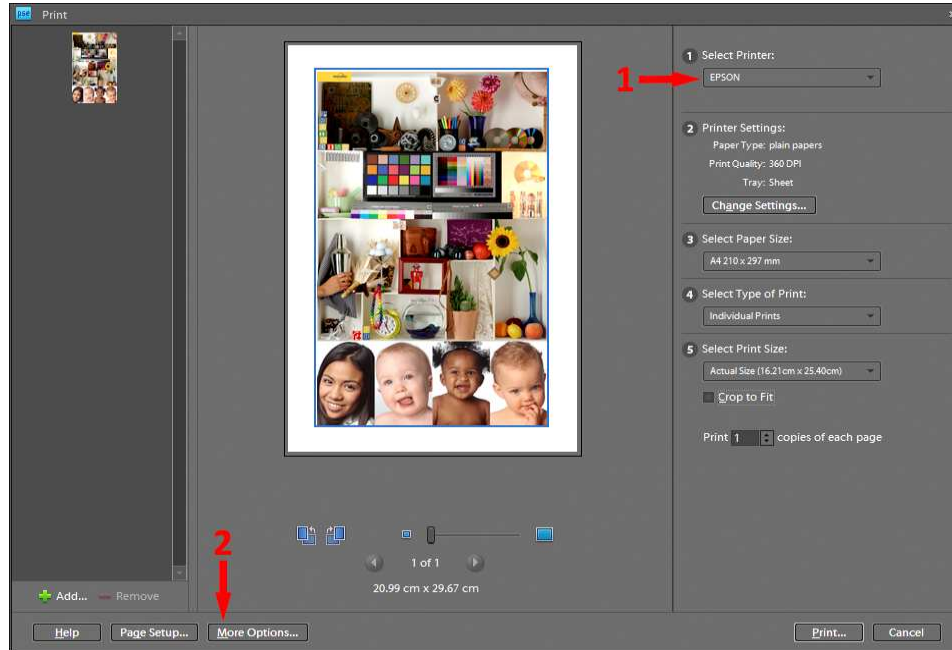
pse Print

1 Select Printer:
1
EPSON

2 Printer Settings:
Paper Type: plain papers
Print Quality: 360 DPI
Tray: Sheet
Change Settings...

3 Select Paper Size:
A4 210 x 297 mm

4 Select Type of Print:
Individual Prints

5 Select Print Size:
Actual Size (16.21cm x 25.40cm)
Crop to Fit

Print 1 copies of each page

1 of 1
20.99 cm x 29.67 cm

2

Add... Remove

Help Page Setup... More Options... Print... Cancel